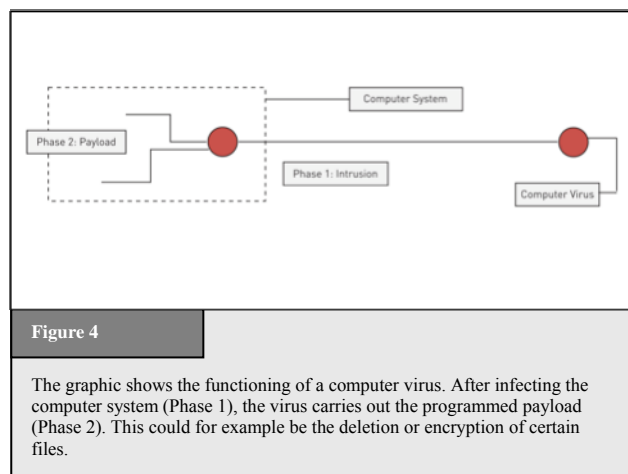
Computer System

Phase 2: Payload

Phase 1: Intrusion

Computer Virus

Figure 4

The graphic shows the functioning of a computer virus. After infecting the computer system (Phase 1), the virus carries out the programmed payload (Phase 2). This could for example be the deletion or encryption of certain files.